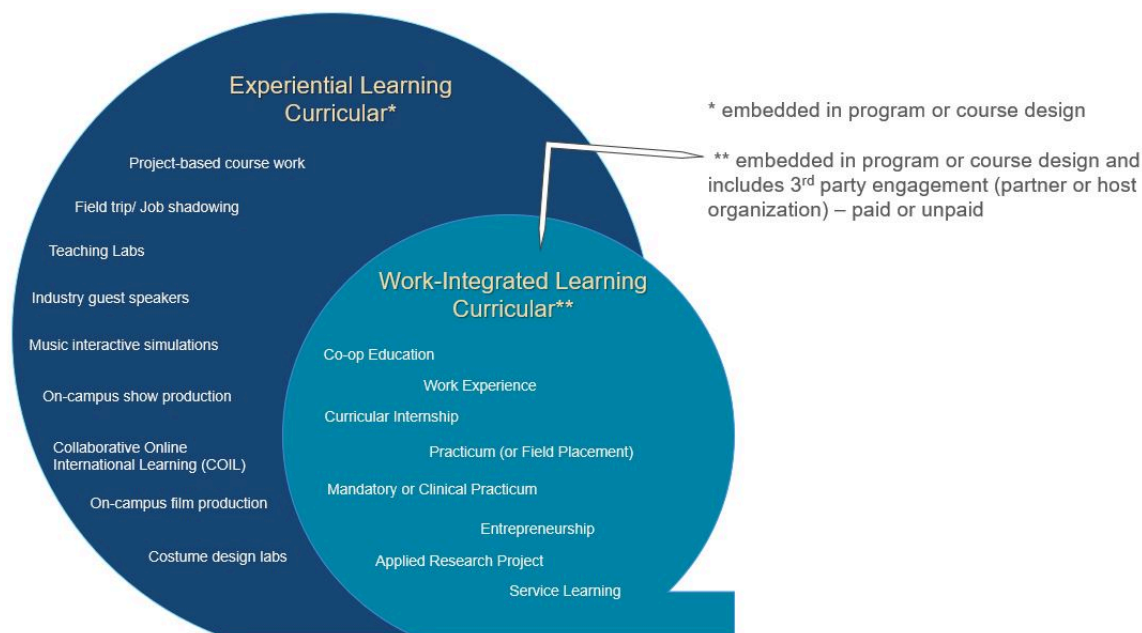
Experiential Learning Curricular*

Project-based course work

Field trip/ Job shadowing

Teaching Labs

Industry guest speakers

Music interactive simulations

On-campus show production

Collaborative Online International Learning (COIL)

On-campus film production

Costume design labs

Work-Integrated Learning Curricular**

Co-op Education

Work Experience

Curricular Internship

Practicum (or Field Placement)

Mandatory or Clinical Practicum

Entrepreneurship

Applied Research Project

Service Learning

* embedded in program or course design

** embedded in program or course design and includes 3$^{rd}$ party engagement (partner or host organization) – paid or unpaid